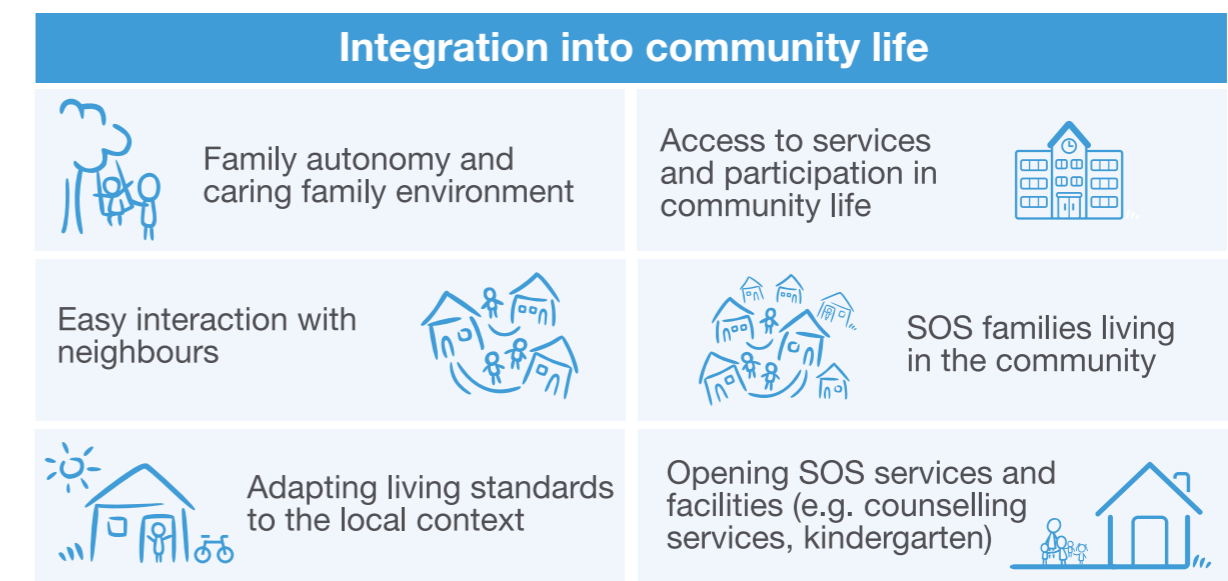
Integration into community life

Family autonomy and caring family environment

Access to services and participation in community life

Easy interaction with neighbours

SOS families living in the community

Adapting living standards to the local context

Opening SOS services and facilities (e.g. counselling services, kindergarten)